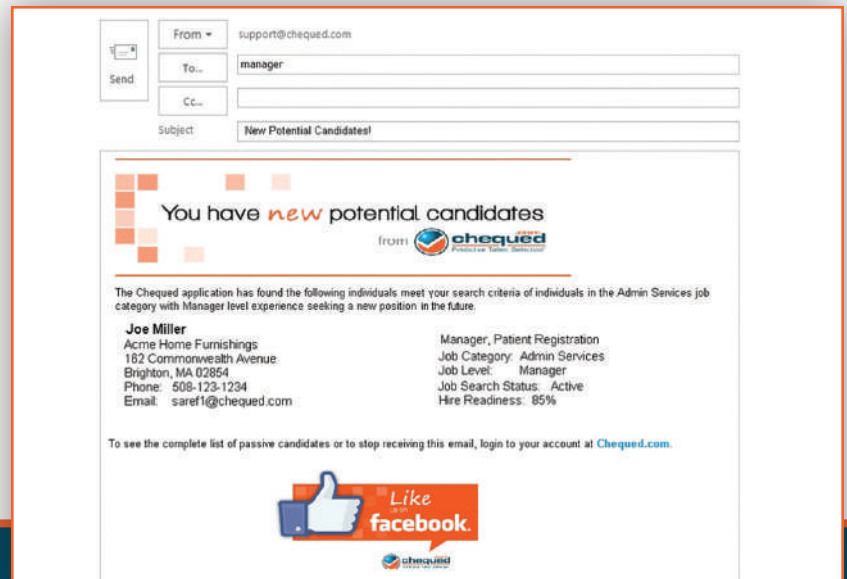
Send

From ▾ support@chequed.com

To... manager

Cc...

Subject New Potential Candidates!

You have new potential candidates

from chequed Predictive Talent Selection

The Chequed application has found the following individuals meet your search criteria of individuals in the Admin Services job category with Manager level experience seeking a new position in the future.

Joe Miller
Acme Home Furnishings
182 Commonwealth Avenue
Brighton, MA 02854
Phone: 508-123-1234
Email: saref1@chequed.com

Manager, Patient Registration
Job Category: Admin Services
Job Level: Manager
Job Search Status: Active
Hire Readiness: 85%

To see the complete list of passive candidates or to stop receiving this email, login to your account at Chequed.com.

Like us on facebook.

chequed